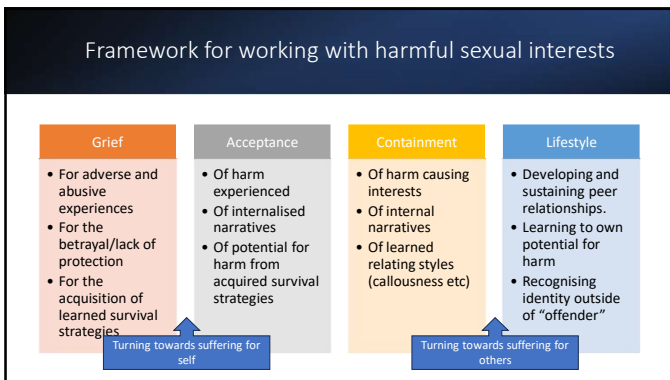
Framework for working with harmful sexual interests

Grief
• For adverse and abusive experiences
• For the betrayal/lack of protection
• For the acquisition of learned survival strategies

Acceptance
• Of harm experienced
• Of internalised narratives
• Of potential for harm from acquired survival strategies

Containment
• Of harm causing interests
• Of internal narratives
• Of learned relating styles (callousness etc)

Lifestyle
• Developing and sustaining peer relationships.
• Learning to own potential for harm
• Recognising identity outside of "offender"

Turning towards suffering for self

Turning towards suffering for others